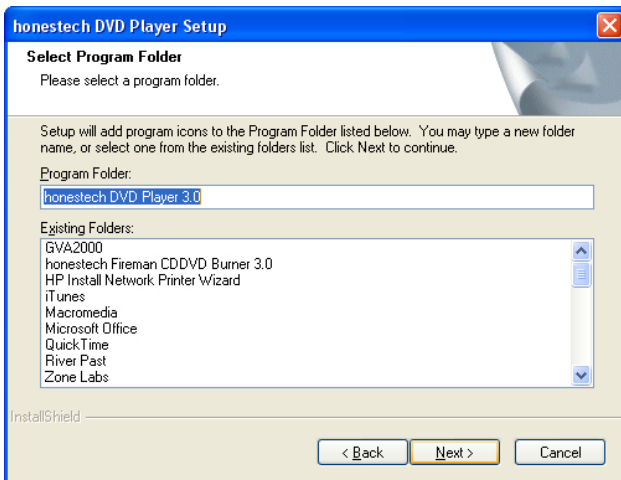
honestech DVD Player Setup

Select Program Folder
Please select a program folder.

Setup will add program icons to the Program Folder listed below. You may type a new folder name, or select one from the existing folders list. Click Next to continue.

Program Folder:
honestech DVD Player 3.0

Existing Folders:
GVA2000
honestech Fireman CDDVD Burner 3.0
HP Install Network Printer Wizard
iTunes
Macromedia
Microsoft Office
QuickTime
River Past
Zone Labs

InstallShield

< Back
Next >
Cancel